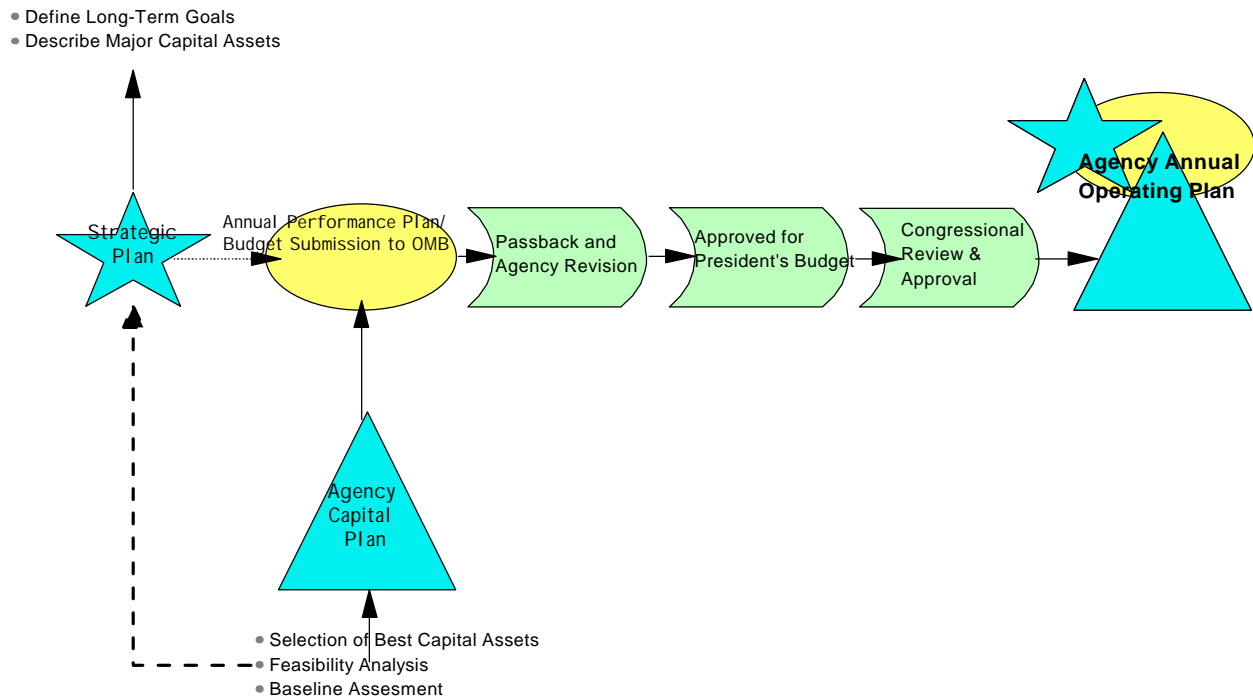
• Define Long-Term Goals
• Describe Major Capital Assets

Strategic Plan

Annual Performance Plan/ Budget Submission to OMB

Passback and Agency Revision

Approved for President's Budget

Congressional Review & Approval

Agency Annual Operating Plan

Agency Capital Plan

• Selection of Best Capital Assets
• Feasibility Analysis
• Baseline Assesment